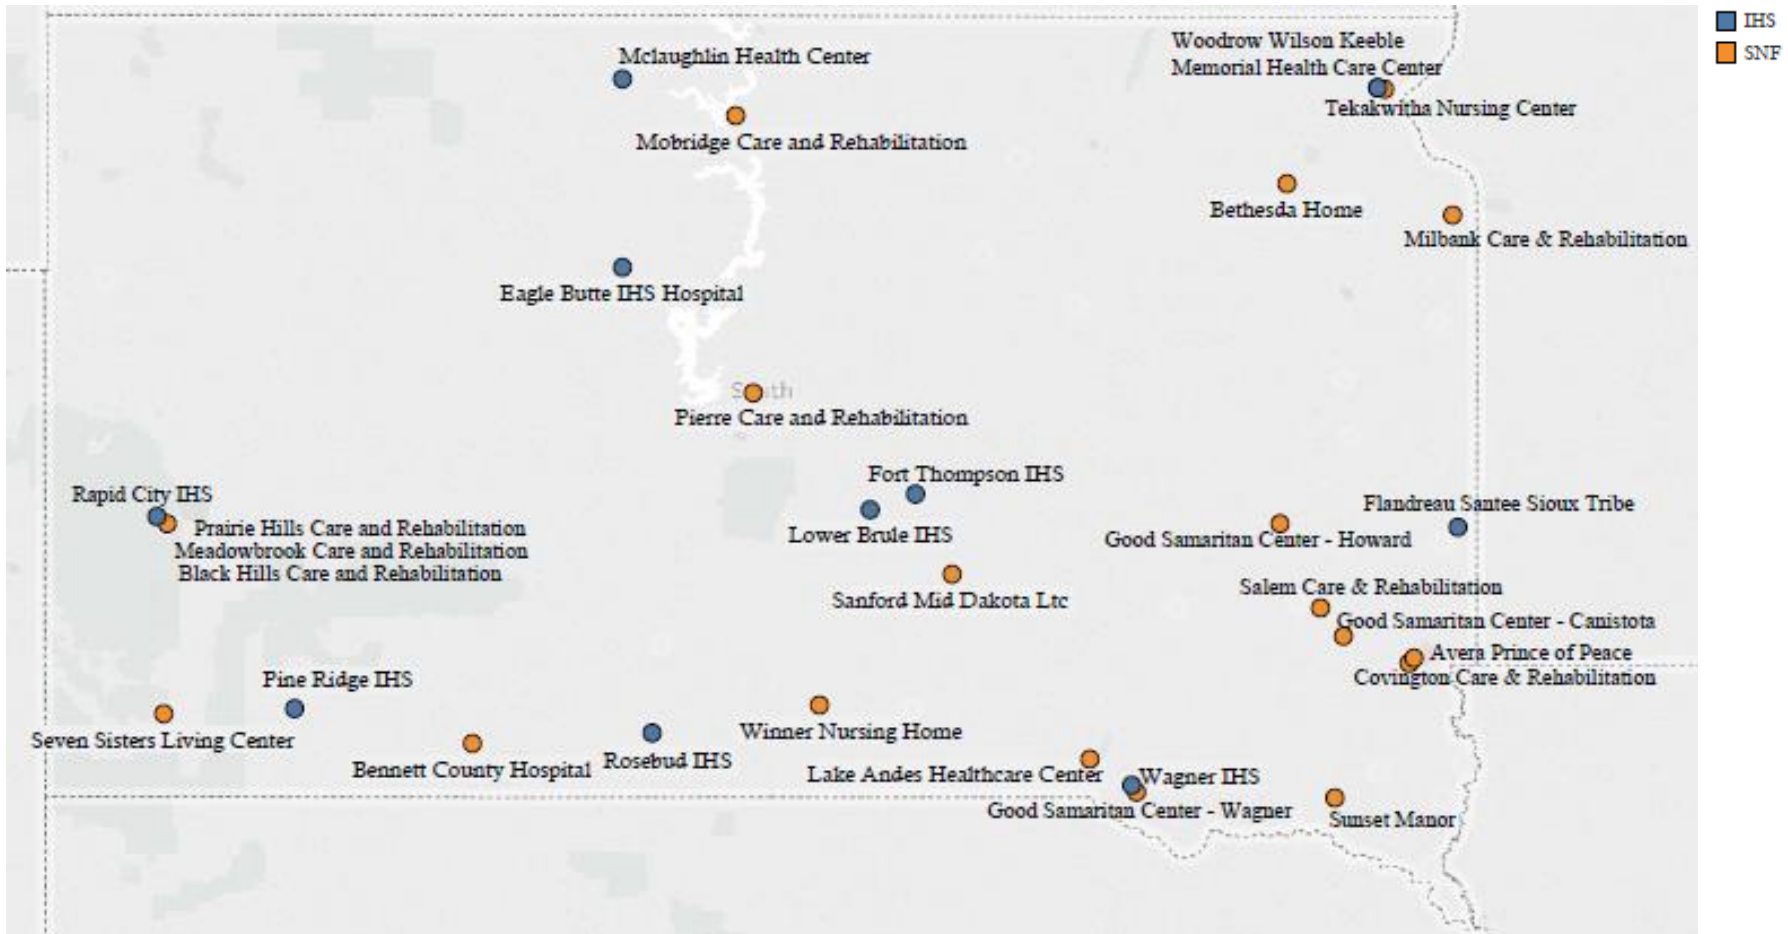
IHS
SNF

Mclaughlin Health Center
Woodrow Wilson Keeble Memorial Health Care Center
Tekakwitha Nursing Center
Mobridge Care and Rehabilitation
Bethesda Home
Milbank Care & Rehabilitation
Eagle Butte IHS Hospital
South
Pierre Care and Rehabilitation
Fort Thompson IHS
Rapid City IHS
Flandreau Santee Sioux Tribe
Prairie Hills Care and Rehabilitation
Meadowbrook Care and Rehabilitation
Black Hills Care and Rehabilitation
Lower Brule IHS
Good Samaritan Center - Howard
Sanford Mid Dakota Ltc
Salem Care & Rehabilitation
Good Samaritan Center - Canistota
Avera Prince of Peace
Covington Care & Rehabilitation
Pine Ridge IHS
Seven Sisters Living Center
Winner Nursing Home
Bennett County Hospital
Rosebud IHS
Lake Andes Healthcare Center
Wagner IHS
Good Samaritan Center - Wagner
Sunset Manor